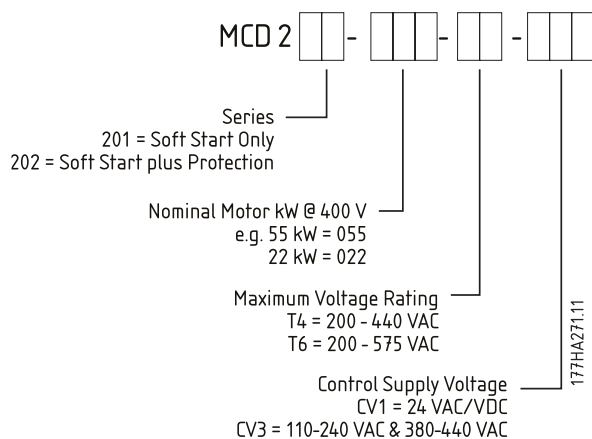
MCD 2 - - -

Series
201 = Soft Start Only
202 = Soft Start plus Protection

Nominal Motor kW @ 400 V
e.g. 55 kW = 055
22 kW = 022

Maximum Voltage Rating
T4 = 200 - 440 VAC
T6 = 200 - 575 VAC

Control Supply Voltage
CV1 = 24 VAC/VDC
CV3 = 110-240 VAC & 380-440 VAC

177HA271.11